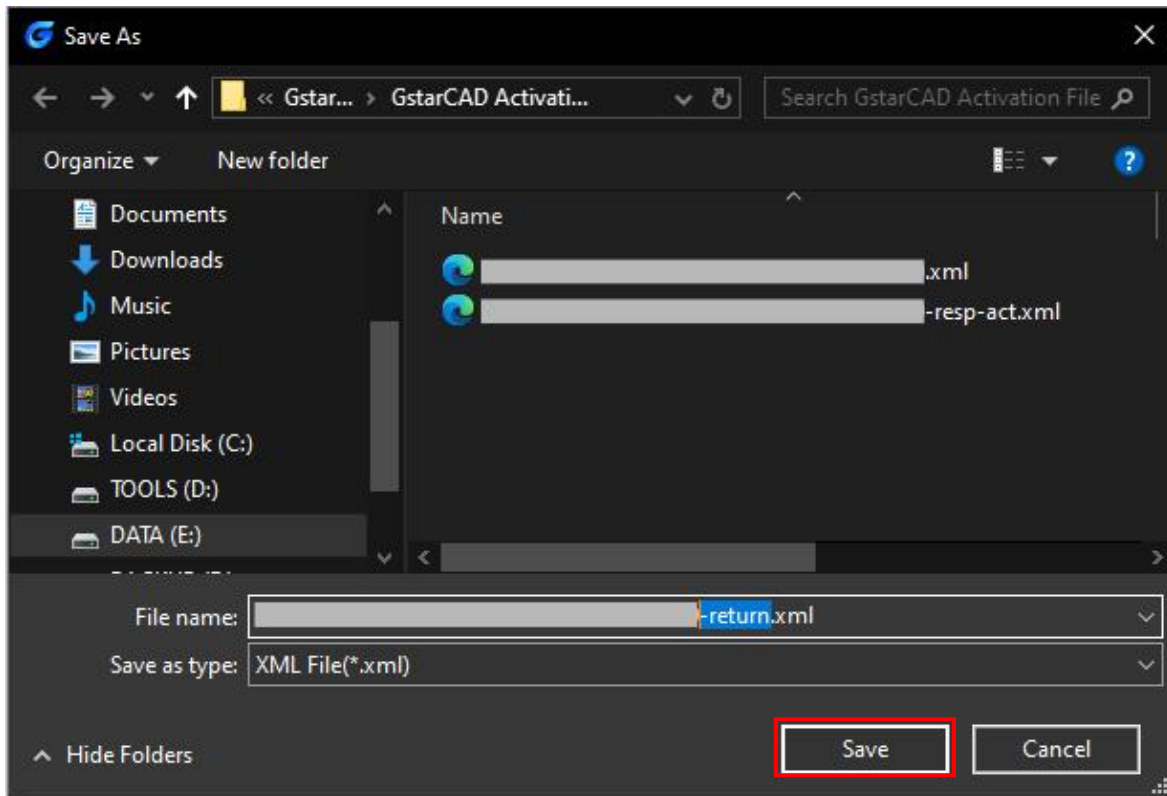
Save As

« Gstar... › GstarCAD Activati...

Search GstarCAD Activation File

Organize ▾ New folder

Documents
Downloads
Music
Pictures
Videos
Local Disk (C:)
TOOLS (D:)
DATA (E:)

Name

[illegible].xml
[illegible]-resp-act.xml

File name: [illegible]-return.xml

Save as type: XML File(*.xml)

Hide Folders

Save

Cancel